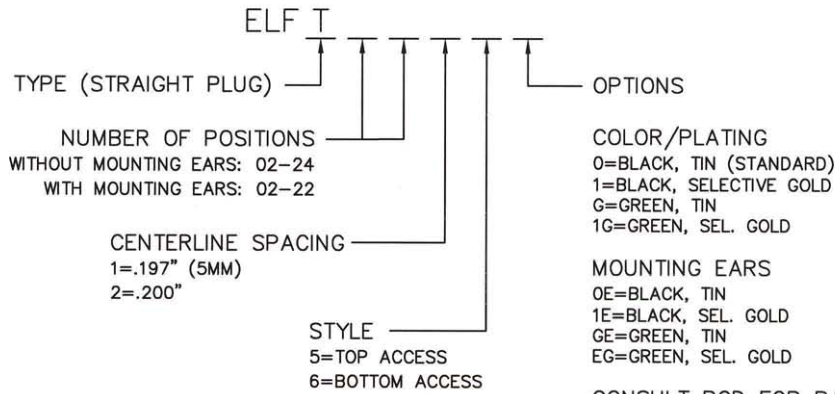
ELF T

TYPE (STRAIGHT PLUG)

NUMBER OF POSITIONS
WITHOUT MOUNTING EARS: 02–24
WITH MOUNTING EARS: 02–22

CENTERLINE SPACING
1=.197" (5MM)
2=.200"

STYLE
5=TOP ACCESS
6=BOTTOM ACCESS

OPTIONS

COLOR/PLATING
0=BLACK, TIN (STANDARD)
1=BLACK, SELECTIVE GOLD
G=GREEN, TIN
1G=GREEN, SEL. GOLD

MOUNTING EARS
0E=BLACK, TIN
1E=BLACK, SEL. GOLD
GE=GREEN, TIN
EG=GREEN, SEL. GOLD

CONSULT PCD FOR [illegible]